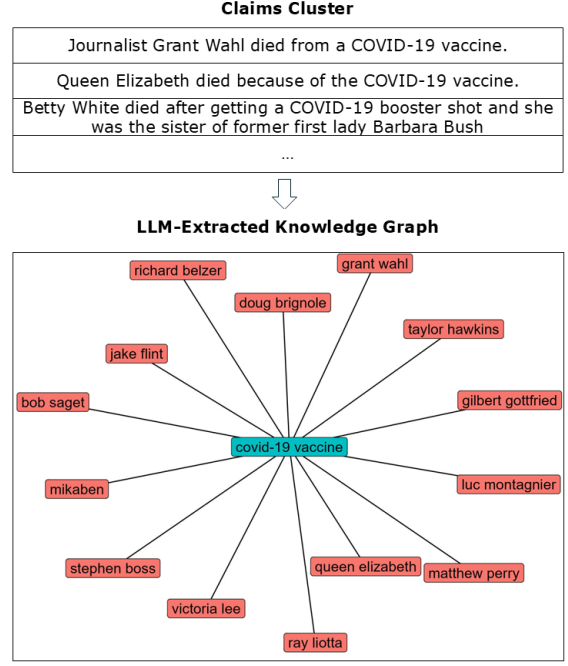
**Claims Cluster**

| Journalist Grant Wahl died from a COVID-19 vaccine. |
|---|
| Queen Elizabeth died because of the COVID-19 vaccine. |
| Betty White died after getting a COVID-19 booster shot and she was the sister of former first lady Barbara Bush |
| ... |

**LLM-Extracted Knowledge Graph**

richard belzer
grant wahl
doug brignole
taylor hawkins
jake flint
bob saget
gilbert gottfried
covid-19 vaccine
mikaben
luc montagnier
stephen boss
queen elizabeth
matthew perry
victoria lee
ray liotta